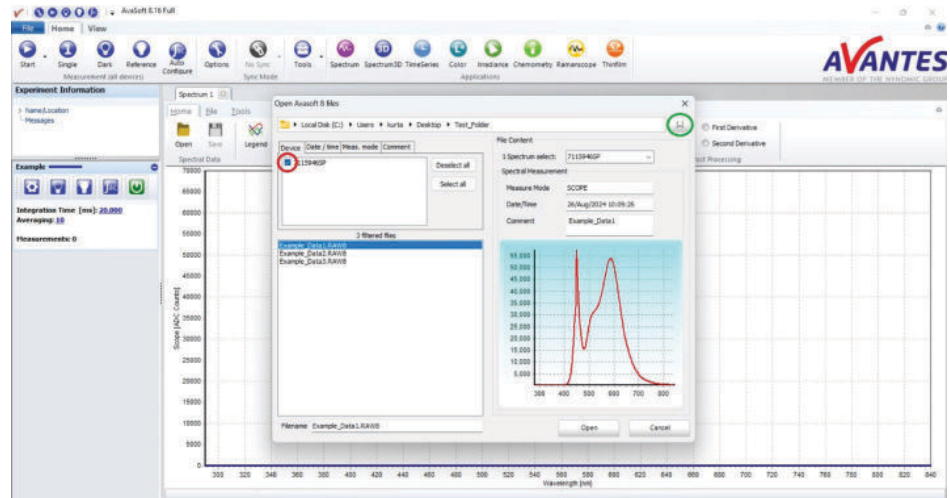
AvaSoft 8.16 Full

File Home View

Start Single Dark Reference Auto Configure Options No Sync Tools Spectrum Spectrum3D TimeSeries Color Irradiance Chemometry Ramanscope Thinfilm

Measurement (all devices) Sync Mode Applications

AVANTES
MEMBER OF THE NYNOMIC GROUP

Experiment Information

Name/Location
Messages

Example

Integration Time [ms]: 20.000
Averaging: 10

Measurements: 0

Spectrum 1

Home File Tools

Open Save Legend

Spectral Data

First Derivative
Second Derivative
Post Processing

Open Avasoft 8 files

Local Disk (C:) ▸ Users ▸ kurta ▸ Desktop ▸ Test_Folder

| Device | Date / time | Meas. mode | Comment |
|---|---|---|---|
| 2115946SP | | | |

Deselect all
Select all

3 filtered files
Example_Data1.RAW8
Example_Data2.RAW8
Example_Data3.RAW8

Filename Example_Data1.RAW8

File Content
1 Spectrum select: 7115946SP

Spectral Measurement
Measure Mode SCOPE
Date/Time 26/Aug/2024 10:09:26
Comment Example_Data1

55.000
50.000
45.000
40.000
35.000
30.000
25.000
20.000
15.000
10.000
5.000
300 400 500 600 700 800

Open Cancel

Scope [ADC Counts]
70000
65000
60000
55000
50000
45000
40000
35000
30000
25000
20000
15000
10000
5000
0
300 320 340 360 380 400 420 440 460 480 500 520 540 560 580 600 620 640 660 680 700 720 740 760 780 800 820 840
Wavelength [nm]